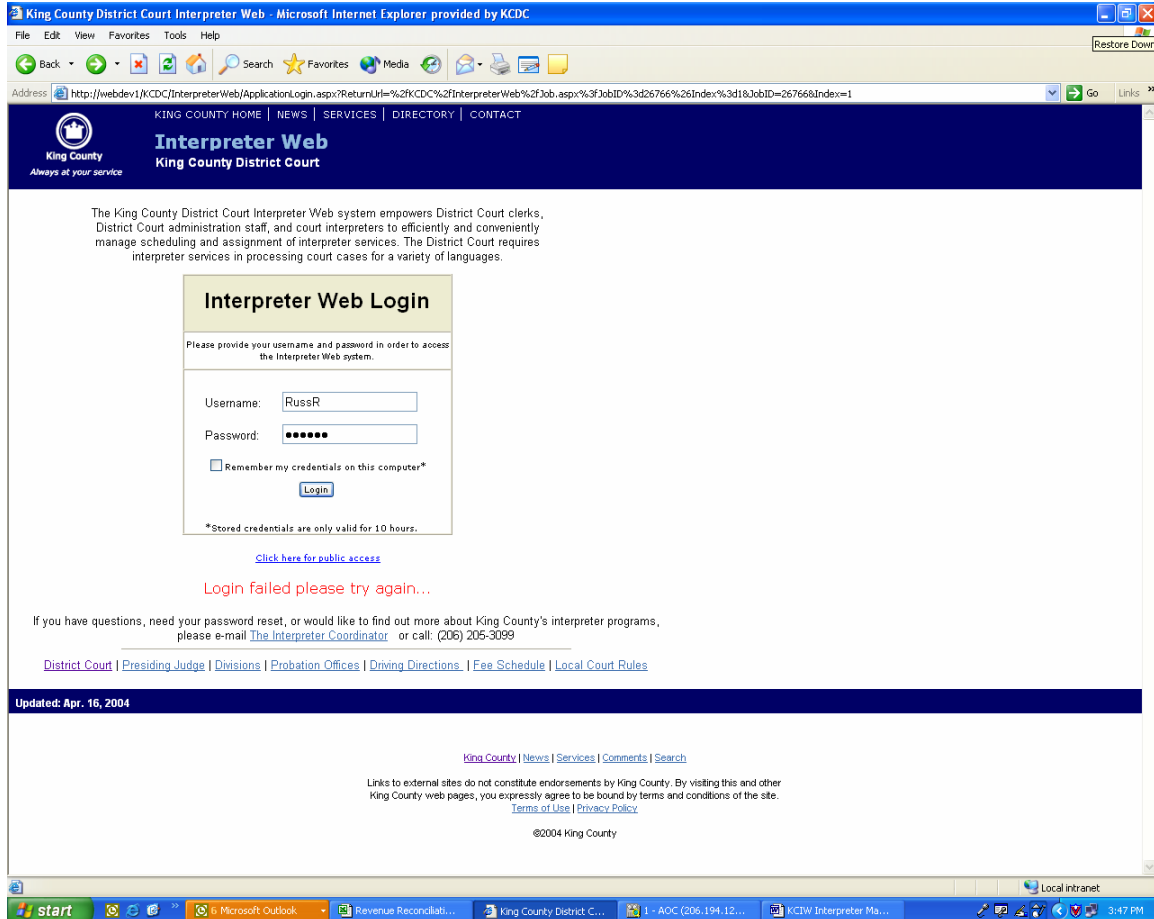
King County District Court Interpreter Web - Microsoft Internet Explorer provided by KCDC

Restore Down

File Edit View Favorites Tools Help

Back Search Favorites Media

Address http://webdev1/KCDC/InterpreterWeb/ApplicationLogin.aspx?ReturnUrl=%2fKCDC%2fInterpreterWeb%2fJob.aspx%3fJobID%3d26766%26Index%3d1&JobID=26766&Index=1 Go Links

King County
Always at your service

KING COUNTY HOME | NEWS | SERVICES | DIRECTORY | CONTACT

Interpreter Web
King County District Court

The King County District Court Interpreter Web system empowers District Court clerks, District Court administration staff, and court interpreters to efficiently and conveniently manage scheduling and assignment of interpreter services. The District Court requires interpreter services in processing court cases for a variety of languages.

Interpreter Web Login

Please provide your username and password in order to access the Interpreter Web system.

Username: RussR

Password: ••••••

Remember my credentials on this computer*

Login

*Stored credentials are only valid for 10 hours.

Click here for public access

Login failed please try again...

If you have questions, need your password reset, or would like to find out more about King County's interpreter programs, please e-mail The Interpreter Coordinator or call: (206) 205-3099

District Court | Presiding Judge | Divisions | Probation Offices | Driving Directions | Fee Schedule | Local Court Rules

Updated: Apr. 16, 2004

King County | News | Services | Comments | Search

Links to external sites do not constitute endorsements by King County. By visiting this and other King County web pages, you expressly agree to be bound by terms and conditions of the site.
Terms of Use | Privacy Policy

©2004 King County

Local intranet

start 6 Microsoft Outlook Revenue Reconciliati... King County District C... 1 - AOC (206.194.12... KCIW Interpreter Ma... 3:47 PM